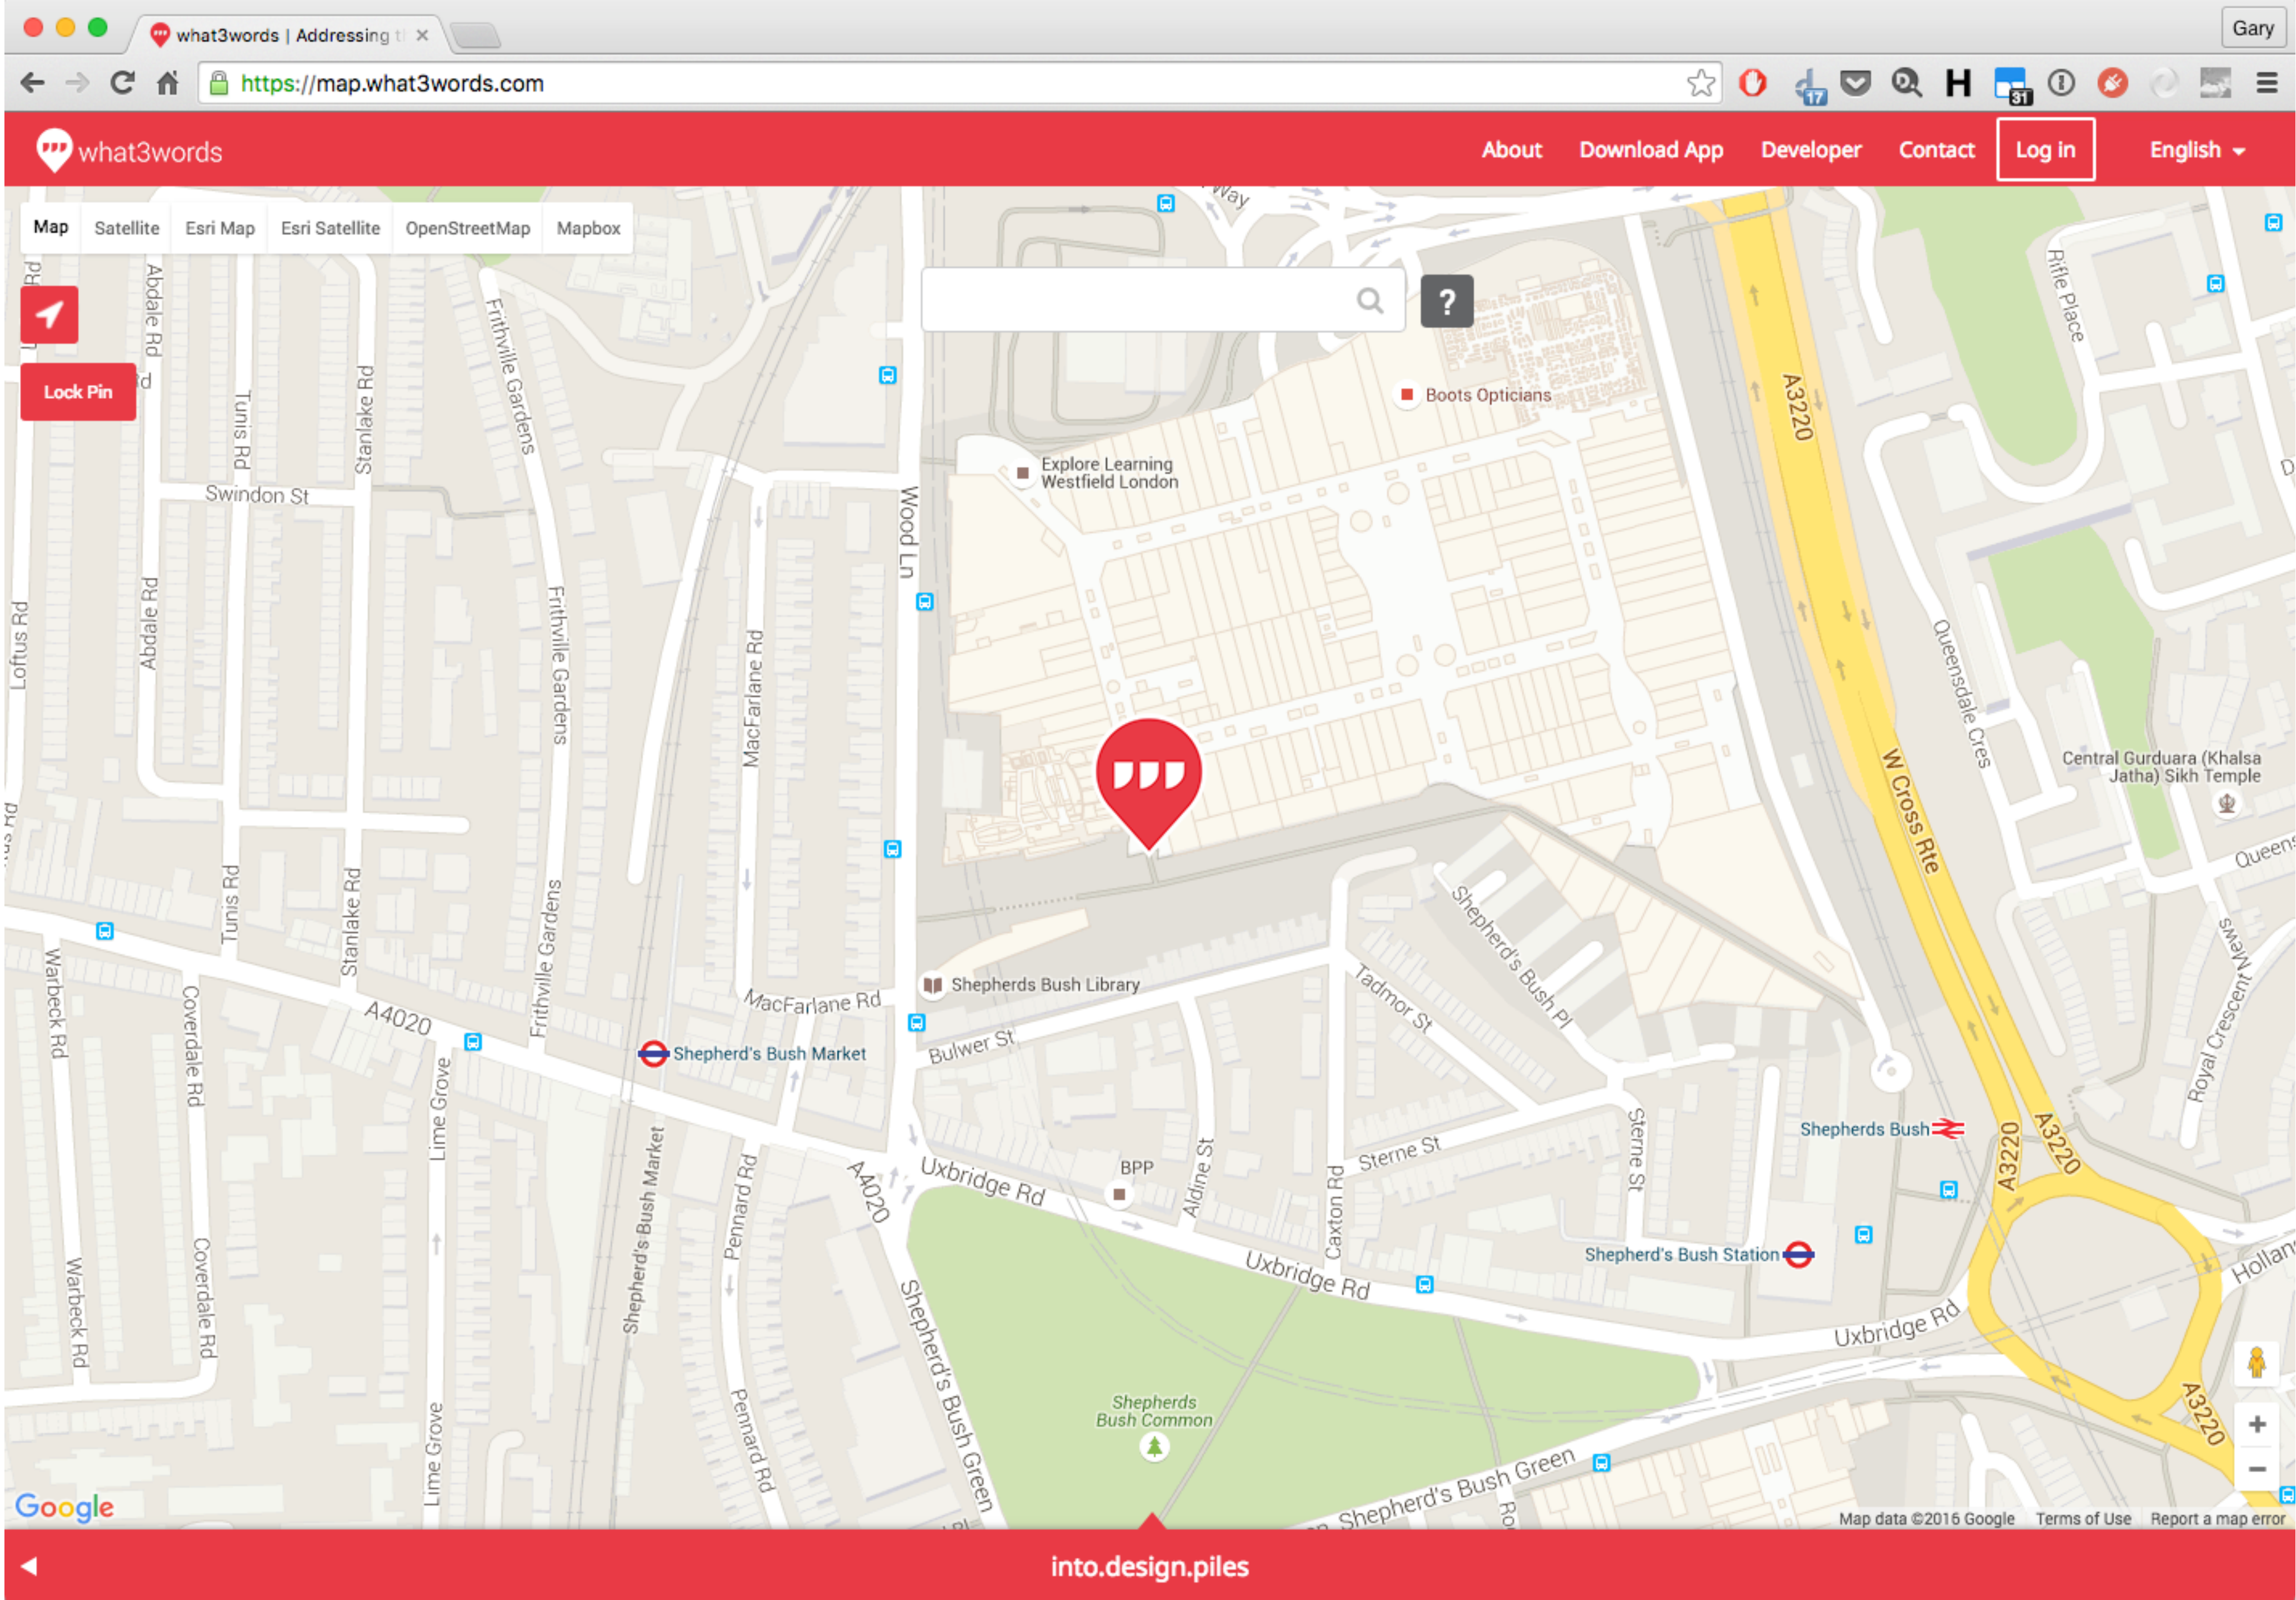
what3words | Addressing t ×

Gary

https://map.what3words.com

what3words

About Download App Developer Contact Log in English

Map Satellite Esri Map Esri Satellite OpenStreetMap Mapbox

Lock Pin

?

Boots Opticians

Explore Learning Westfield London

Swindon St

Abdale Rd

Tunis Rd

Stanlake Rd

Frithville Gardens

Wood Ln

MacFarlane Rd

Loftus Rd

A3220

W Cross Rte

Rifle Place

Queensdale Cres

Central Gurduara (Khalsa Jatha) Sikh Temple

Shepherds Bush Library

Shepherd's Bush Pl

Tadmor St

Bulwer St

Shepherd's Bush Market

A4020

Warbeck Rd

Coverdale Rd

Lime Grove

Shepherd's Bush Market

Pennard Rd

Shepherd's Bush Green

Uxbridge Rd

BPP

Aldine St

Caxton Rd

Sterne St

Shepherds Bush

Shepherd's Bush Station

Royal Crescent Mews

Shepherds Bush Common

Google

Map data ©2016 Google Terms of Use Report a map error

into.design.piles